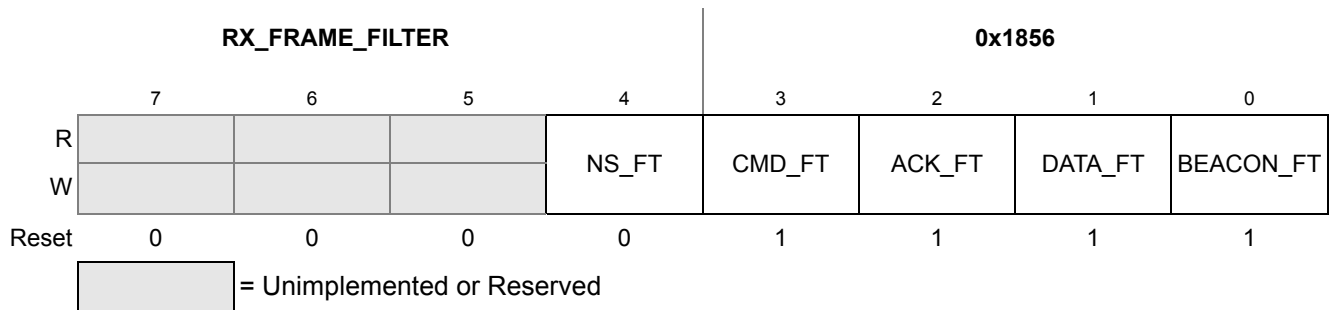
RX_FRAME_FILTER

0x1856

| | 7 | 6 | 5 | 4 | 3 | 2 | 1 | 0 |
|---|---|---|---|---|---|---|---|---|
| R | | | | NS_FT | CMD_FT | ACK_FT | DATA_FT | BEACON_FT |
| W | | | | | | | | |
| Reset | 0 | 0 | 0 | 0 | 1 | 1 | 1 | 1 |

= Unimplemented or Reserved